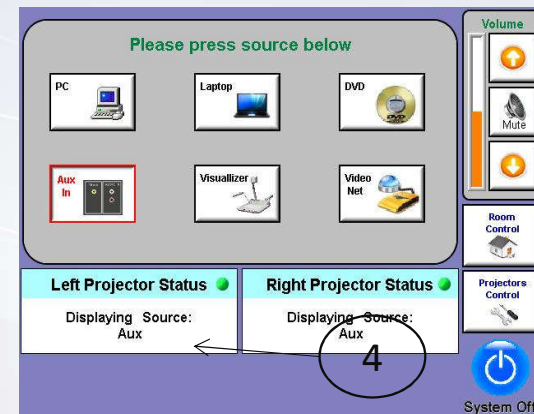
Please press source below

PC

Laptop

DVD

Aux In

Visuallizer

Video Net

Volume

Mute

Room Control

Projectors Control

Left Projector Status

Displaying Source: Aux

Right Projector Status

Displaying Source: Aux

4

System Off